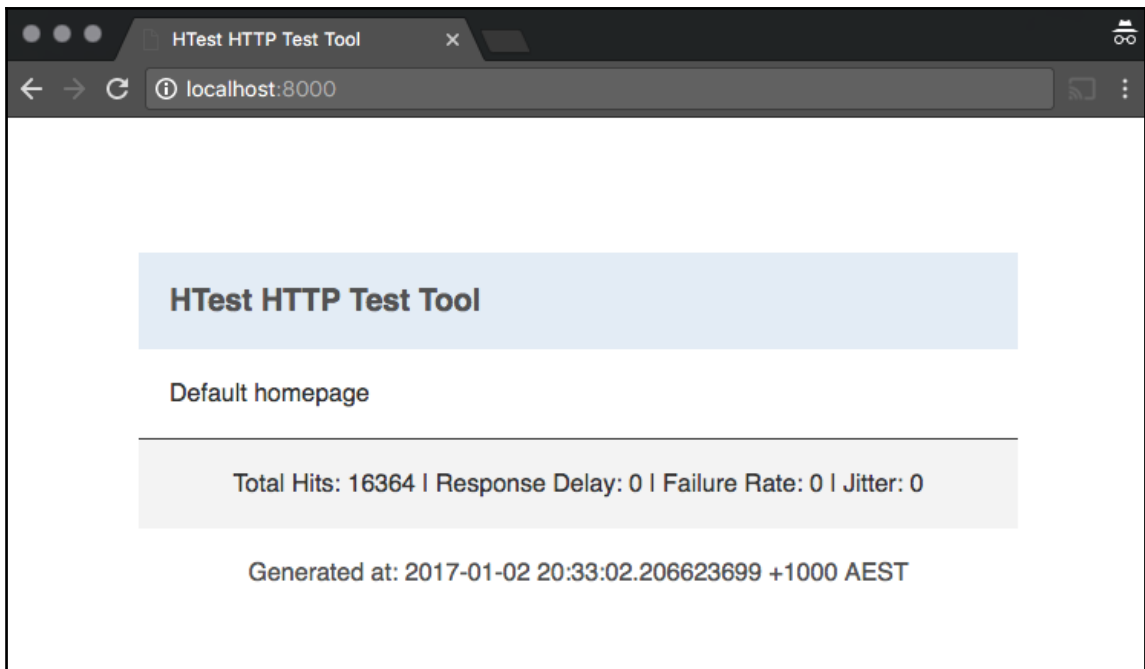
HTest HTTP Test Tool

localhost:8000

HTest HTTP Test Tool

Default homepage

Total Hits: 16364 | Response Delay: 0 | Failure Rate: 0 | Jitter: 0

Generated at: 2017-01-02 20:33:02.206623699 +1000 AEST